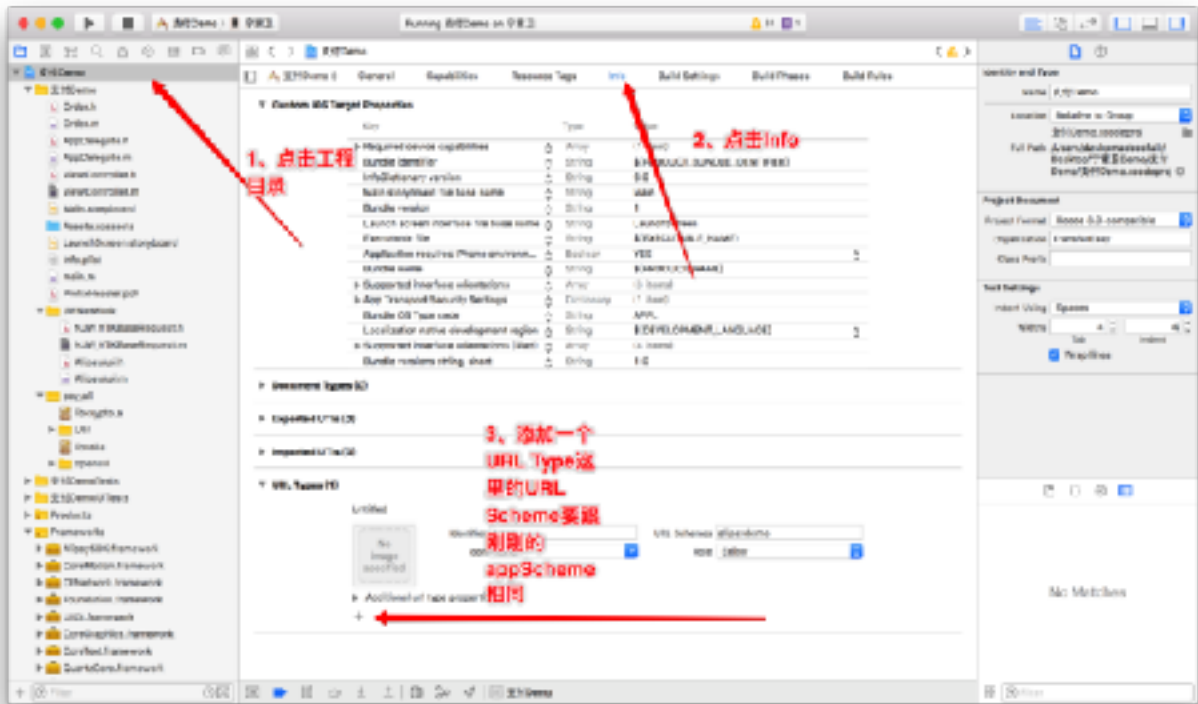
Running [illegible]Demo on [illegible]

General Capabilities Resource Tags Info Build Settings Build Phases Build Rules

Custom iOS Target Properties

| Key | | Type | Value |
|---|---|---|---|
| Required device capabilities | | Array | |
| Bundle identifier | | String | $(PRODUCT_BUNDLE_IDENTIFIER) |
| InfoDictionary version | | String | 6.0 |
| Main storyboard file base name | | String | Main |
| Bundle version | | String | 1 |
| Launch screen interface file base name | | String | LaunchScreen |
| Executable file | | String | $(EXECUTABLE_NAME) |
| Application requires iPhone environment | | Boolean | YES |
| Bundle name | | String | $(PRODUCT_NAME) |
| Supported interface orientations | | Array | (3 items) |
| App Transport Security Settings | | Dictionary | (1 item) |
| Bundle OS Type code | | String | APPL |
| Localization native development region | | String | $(DEVELOPMENT_LANGUAGE) |
| Supported interface orientations (iPad) | | Array | (4 items) |
| Bundle versions string, short | | String | 1.0 |

Document Types (0)

Exported UTIs (0)

Imported UTIs (0)

URL Types (1)

Untitled

No image specified

Identifier

URL Schemes

Role Editor

Additional url type properties

1、点击工程目录

2、点击info

3、添加一个URL Type这里的URL Scheme要跟刚刚的appScheme相同

Identity and Type

Name

Location Relative to Group

Full Path

Project Document

Project Format Xcode 3.2-compatible

Organization

Class Prefix

Text Settings

Indent Using Spaces

Widths 4 4

Tab Indent

Wrap lines

No Matches

Filter